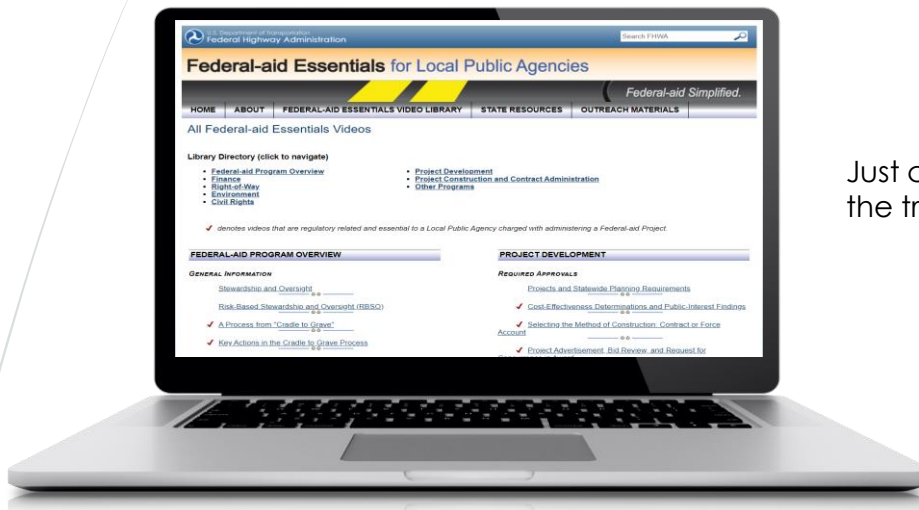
U.S. Department of Transportation
Federal Highway Administration

Search FHWA

Federal-aid Essentials for Local Public Agencies

Federal-aid Simplified.

HOME | ABOUT | FEDERAL-AID ESSENTIALS VIDEO LIBRARY | STATE RESOURCES | OUTREACH MATERIALS

All Federal-aid Essentials Videos

Library Directory (click to navigate)

- Federal-aid Program Overview
- Finance
- Right-of-Way
- Environment
- Civil Rights

- Project Development
- Project Construction and Contract Administration
- Other Programs

✓ denotes videos that are regulatory related and essential to a Local Public Agency charged with administering a Federal-aid Project.

FEDERAL-AID PROGRAM OVERVIEW

GENERAL INFORMATION

Stewardship and Oversight

Risk-Based Stewardship and Oversight (RBSO)

✓ A Process from "Cradle to Grave"

✓ Key Actions in the Cradle to Grave Process

PROJECT DEVELOPMENT

REQUIRED APPROVALS

Projects and Statewide Planning Requirements

✓ Cost-Effectiveness Determinations and Public-Interest Findings

✓ Selecting the Method of Construction: Contract or Force Account

✓ Project Advertisement, Bid Review, and Request for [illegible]

Just c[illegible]
the tr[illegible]